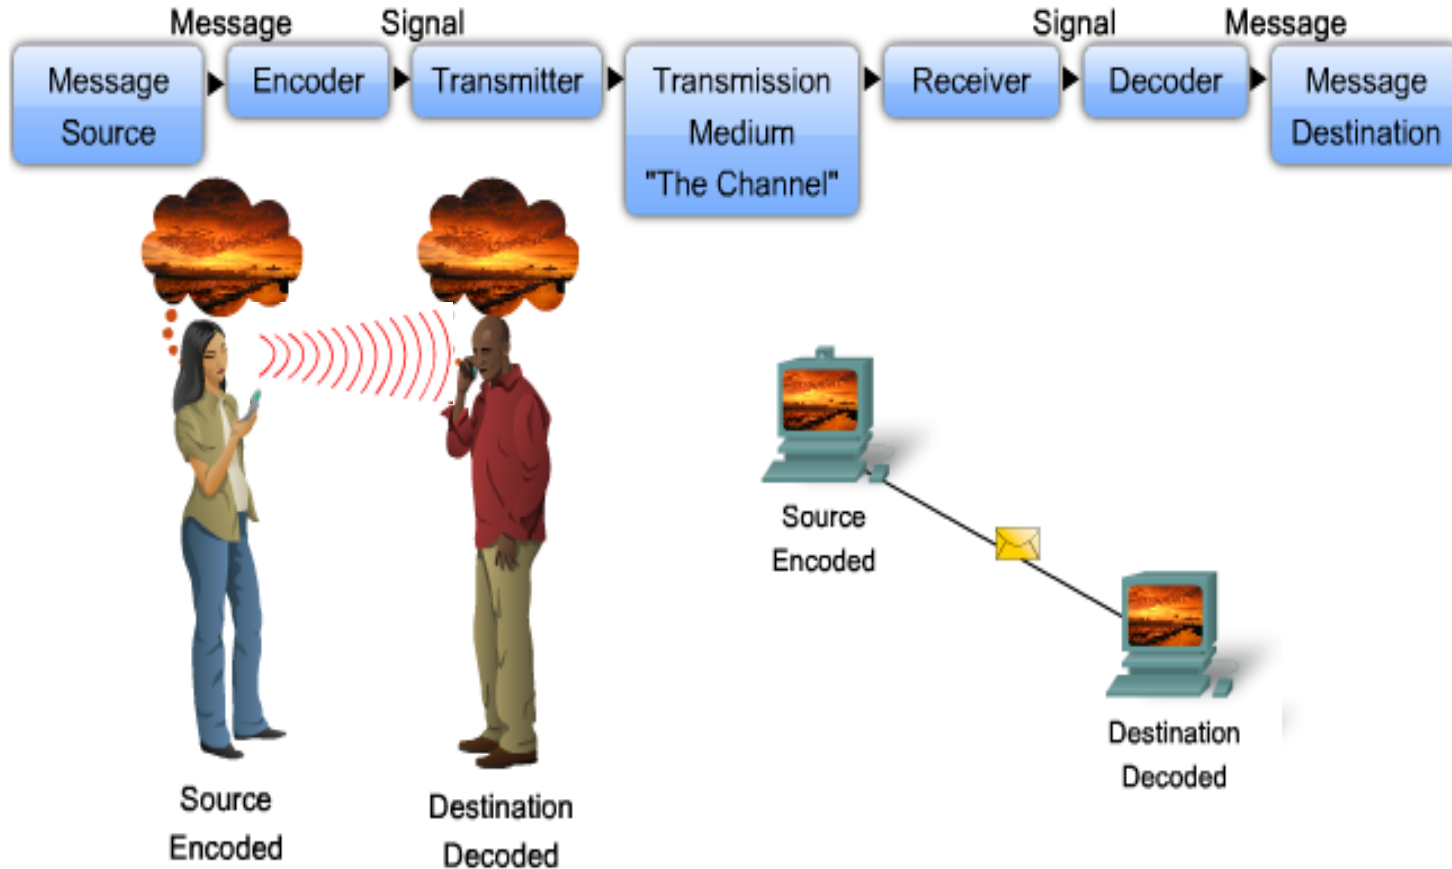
Message Signal Signal Message

Message Source

Encoder

Transmitter

Transmission Medium "The Channel"

Receiver

Decoder

Message Destination

Source Encoded

Destination Decoded

Source Encoded

Destination Decoded